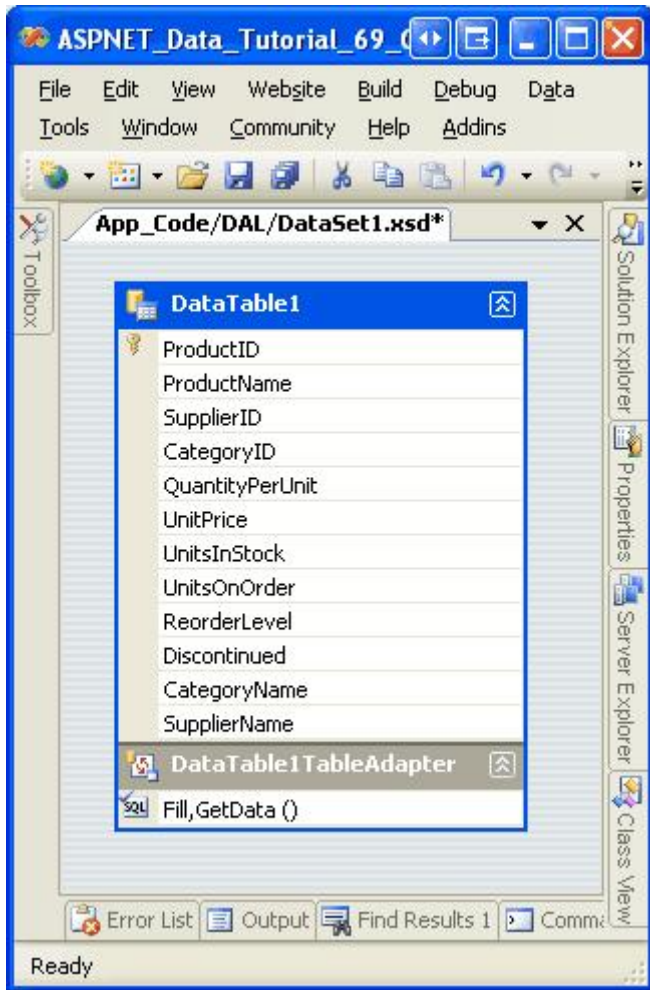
ASPNET_Data_Tutorial_69_(

File Edit View Website Build Debug Data
Tools Window Community Help Addins

Toolbox

App_Code/DAL/DataSet1.xsd*

DataTable1
ProductID
ProductName
SupplierID
CategoryID
QuantityPerUnit
UnitPrice
UnitsInStock
UnitsOnOrder
ReorderLevel
Discontinued
CategoryName
SupplierName
DataTable1TableAdapter
SQL Fill,GetData ()

Solution Explorer
Properties
Server Explorer
Class View

Error List | Output | Find Results 1 | Comma

Ready